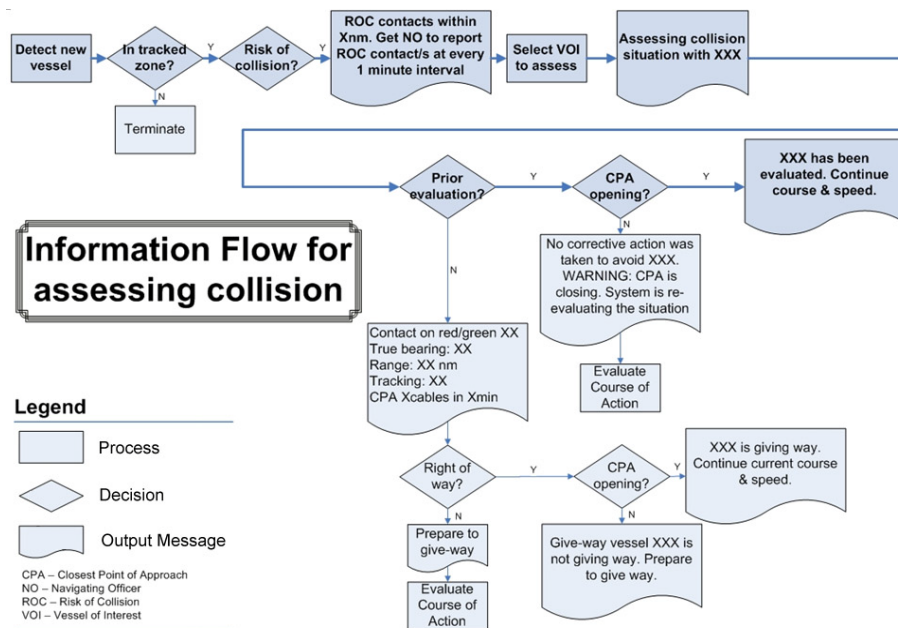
Detect new vessel

In tracked zone?

Y

N

Terminate

Risk of collision?

Y

ROC contacts within Xnm. Get NO to report ROC contact/s at every 1 minute interval

Select VOI to assess

Assessing collision situation with XXX

Prior evaluation?

Y

CPA opening?

Y

XXX has been evaluated. Continue course & speed.

Information Flow for assessing collision

N

N

No corrective action was taken to avoid XXX. WARNING: CPA is closing. System is re-evaluating the situation

Contact on red/green XX
True bearing: XX
Range: XX nm
Tracking: XX
CPA Xcables in Xmin

Evaluate Course of Action

Legend

Process

Decision

Output Message

Right of way?

Y

CPA opening?

Y

XXX is giving way. Continue current course & speed.

N

N

Prepare to give-way

Give-way vessel XXX is not giving way. Prepare to give way.

Evaluate Course of Action

CPA – Closest Point of Approach
NO – Navigating Officer
ROC – Risk of Collision
VOI – Vessel of Interest